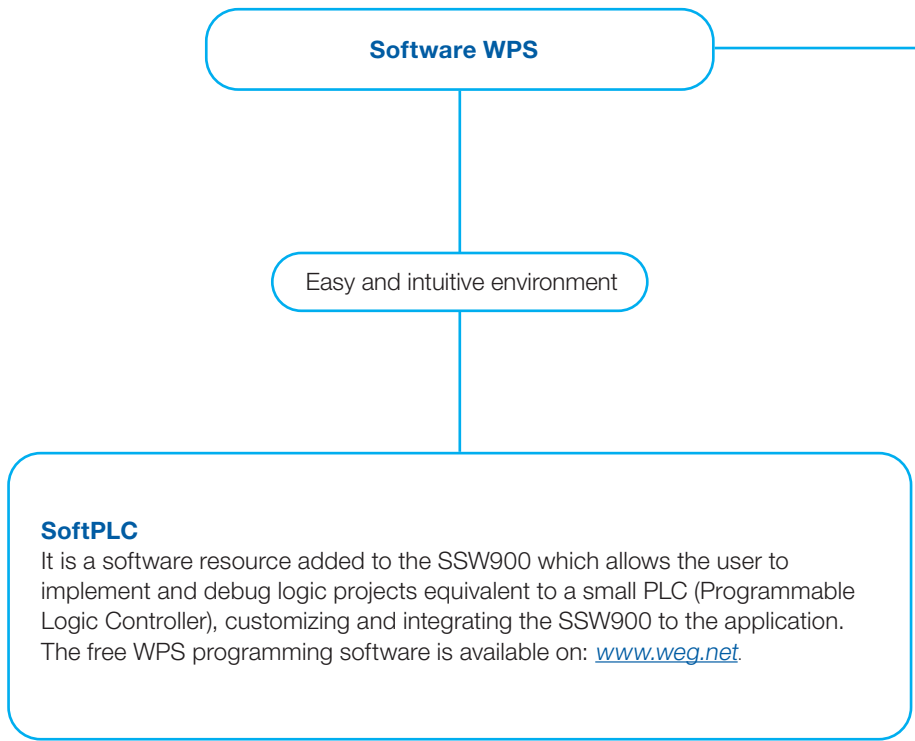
Software WPS

Easy and intuitive environment

SoftPLC
It is a software resource added to the SSW900 which allows the user to implement and debug logic projects equivalent to a small PLC (Programmable Logic Controller), customizing and integrating the SSW900 to the application. The free WPS programming software is available on: www.weg.net.